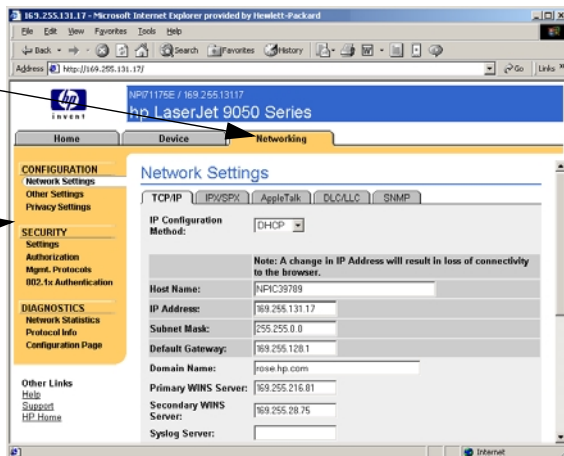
169.255.131.17 - Microsoft Internet Explorer provided by Hewlett-Packard

File Edit View Favorites Tools Help

Back Search Favorites History

Address http://169.255.131.17/ Go Links

invent

NPI71175E / 169.255.13117

hp LaserJet 9050 Series

Home Device Networking

CONFIGURATION
Network Settings
Other Settings
Privacy Settings

SECURITY
Settings
Authorization
Mgmt. Protocols
802.1x Authentication

DIAGNOSTICS
Network Statistics
Protocol Info
Configuration Page

Other Links
Help
Support
HP Home

Network Settings

TCP/IP IPX/SPX AppleTalk DLC/LLC SNMP

IP Configuration Method: DHCP

Note: A change in IP Address will result in loss of connectivity to the browser.

| | |
|---|---|
| Host Name: | NPIC39789 |
| IP Address: | 169.255.131.17 |
| Subnet Mask: | 255.255.0.0 |
| Default Gateway: | 169.255.128.1 |
| Domain Name: | rose.hp.com |
| Primary WINS Server: | 169.255.216.81 |
| Secondary WINS Server: | 169.255.28.75 |
| Syslog Server: | |

Internet